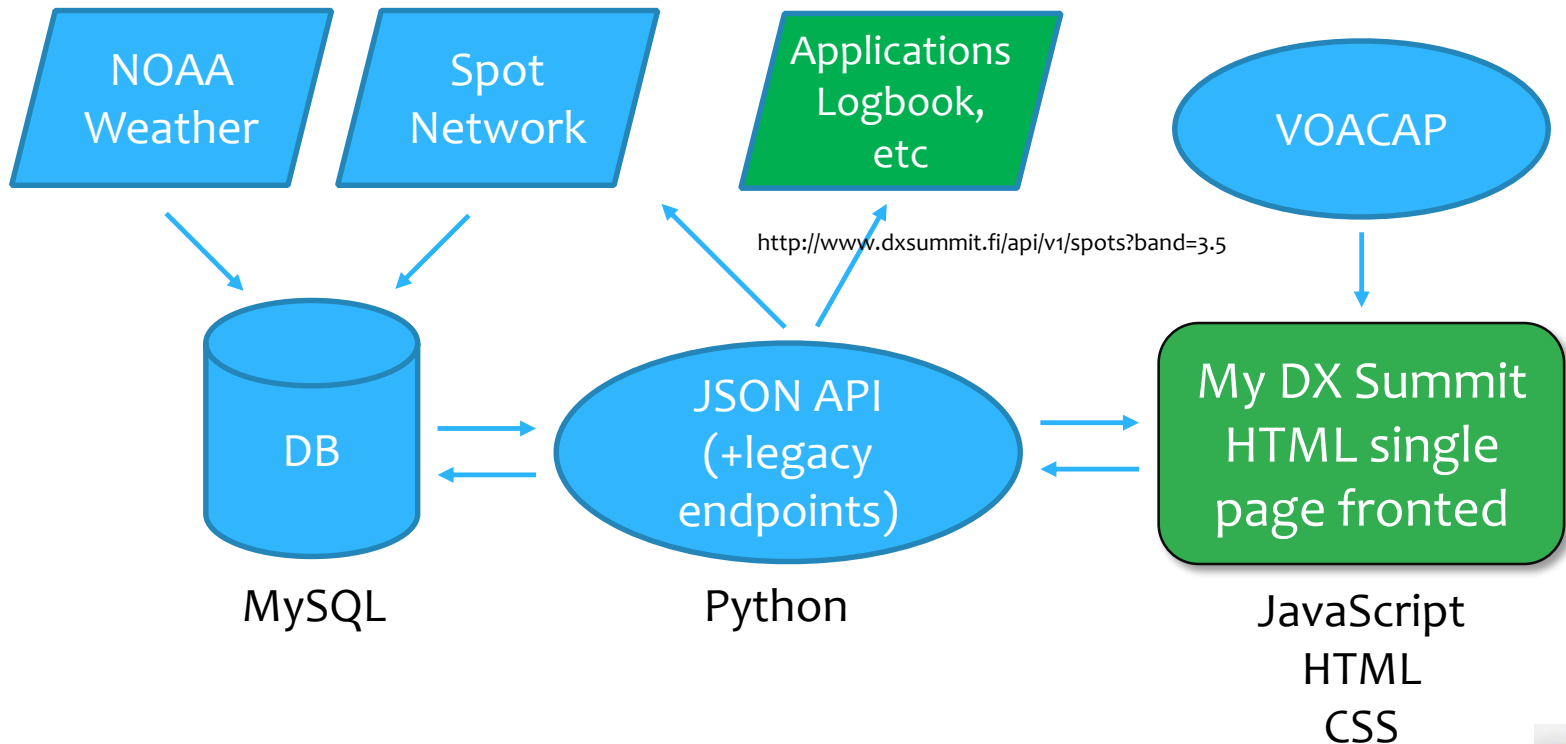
NOAA Weather

Spot Network

Applications Logbook, etc

VOACAP

http://www.dxsummit.fi/api/v1/spots?band=3.5

DB

JSON API (+legacy endpoints)

My DX Summit HTML single page fronted

MySQL

Python

JavaScript
HTML
CSS